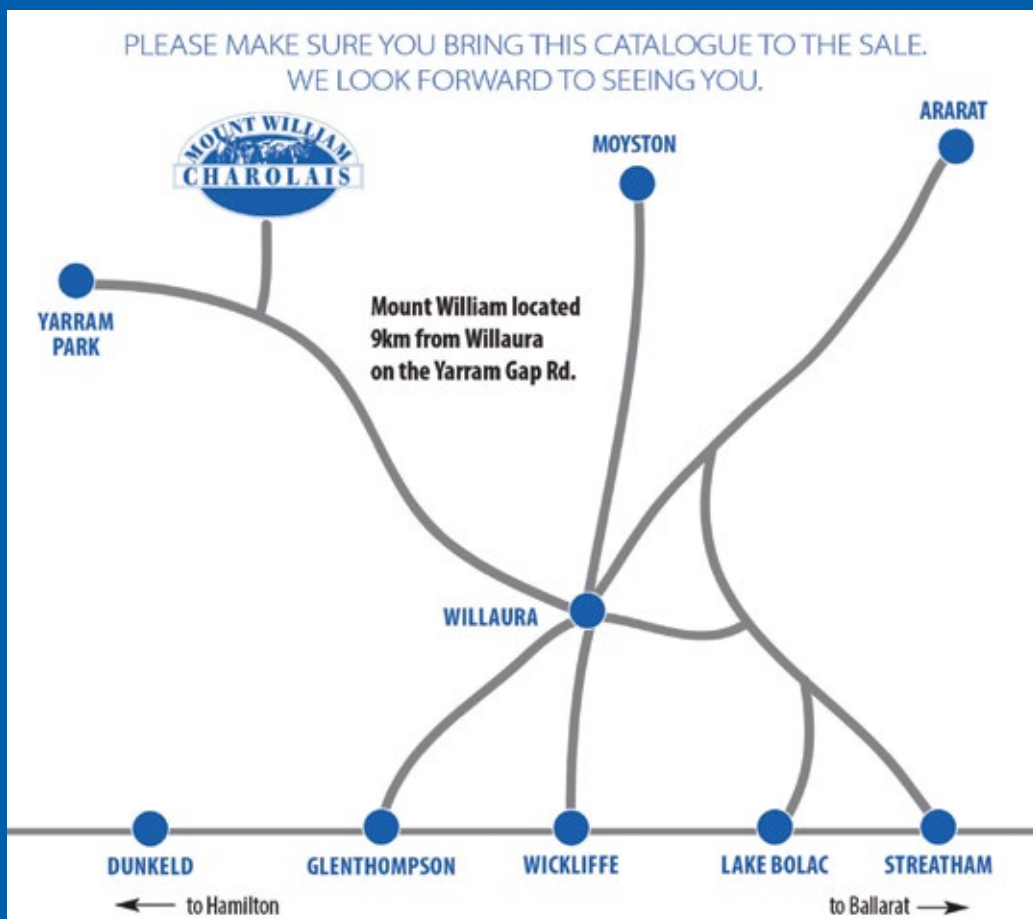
PLEASE MAKE SURE YOU BRING THIS CATALOGUE TO THE SALE.
WE LOOK FORWARD TO SEEING YOU.

MOUNT WILLIAM
CHAROLAIS

MOYSTON

ARARAT

YARRAM PARK

Mount William located 9km from Willaura on the Yarram Gap Rd.

WILLAURA

DUNKELD

GLENTHOMPSON

WICKLIFFE

LAKE BOLAC

STREATHAM

to Hamilton

to Ballarat